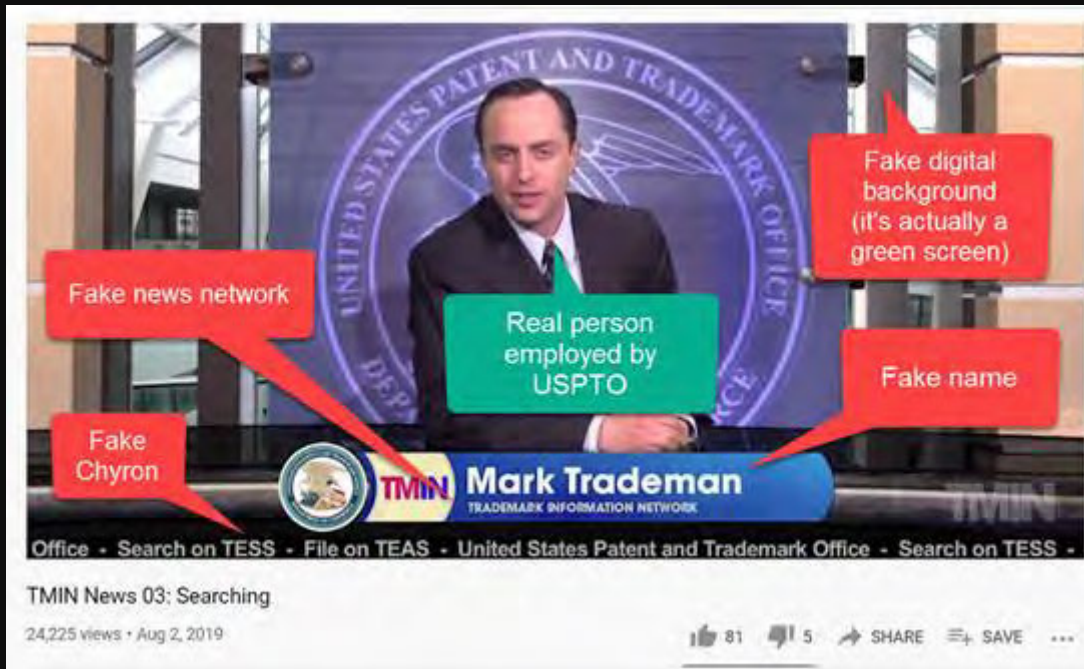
UNITED STATES PATENT AND TRADEMARK OFFICE

DEP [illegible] CE

Fake digital background (it's actually a green screen)

Fake news network

Real person employed by USPTO

Fake name

Fake Chyron

TMIN Mark Trademan
TRADEMARK INFORMATION NETWORK

TMIN

Office • Search on TESS • File on TEAS • United States Patent and Trademark Office • Search on TESS •

TMIN News 03: Searching

24,225 views • Aug 2, 2019

81 5 SHARE SAVE ...